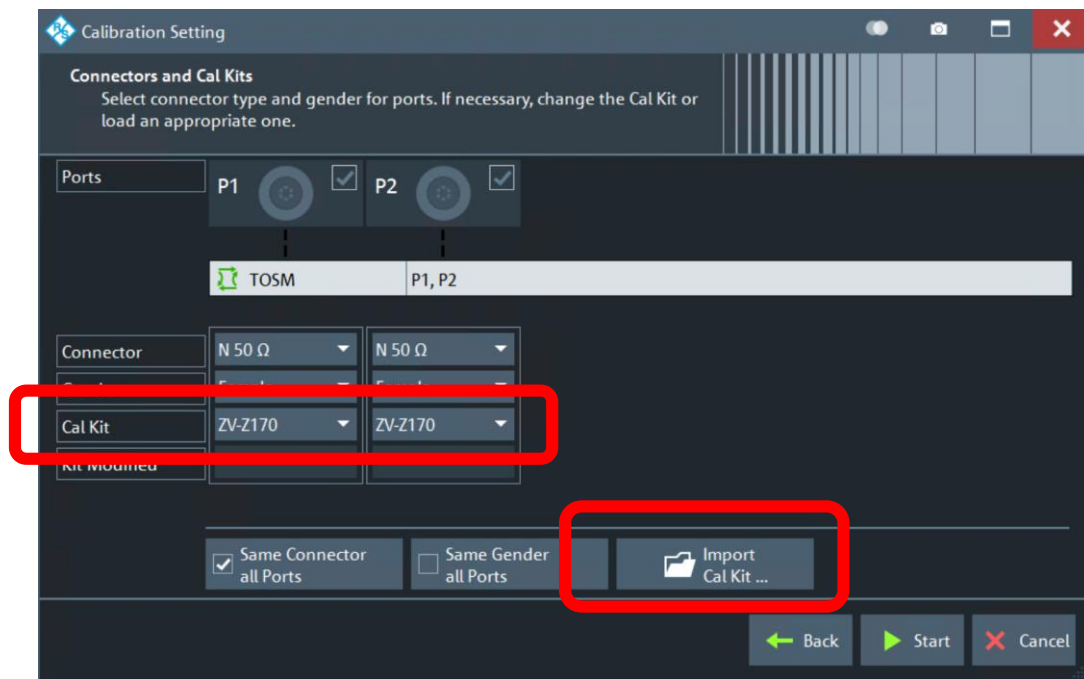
Calibration Setting

Connectors and Cal Kits
Select connector type and gender for ports. If necessary, change the Cal Kit or load an appropriate one.

Ports
P1
P2

TOSM
P1, P2

Connector
N 50 Ω
N 50 Ω
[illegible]
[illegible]
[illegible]
Cal Kit
ZV-Z170
ZV-Z170
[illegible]

Same Connector all Ports
Same Gender all Ports
Import Cal Kit ...

Back
Start
Cancel